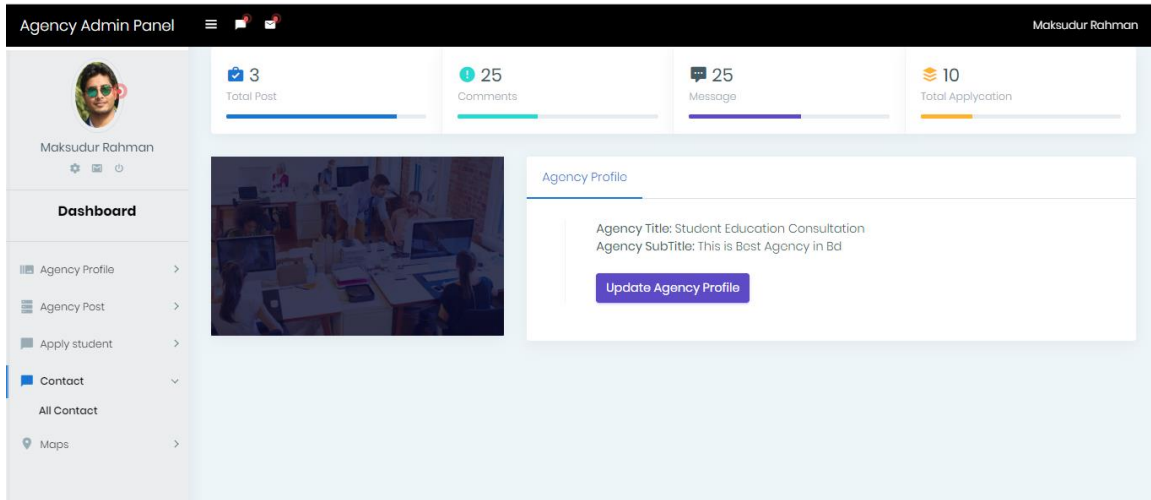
Agency Admin Panel

Maksudur Rahman

Maksudur Rahman

Dashboard

Agency Profile

Agency Post

Apply student

Contact

All Contact

Maps

3
Total Post

25
Comments

25
Message

10
Total Applycation

Agency Profile

Agency Title: Student Education Consultation
Agency SubTitle: This is Best Agency in Bd

Update Agency Profile